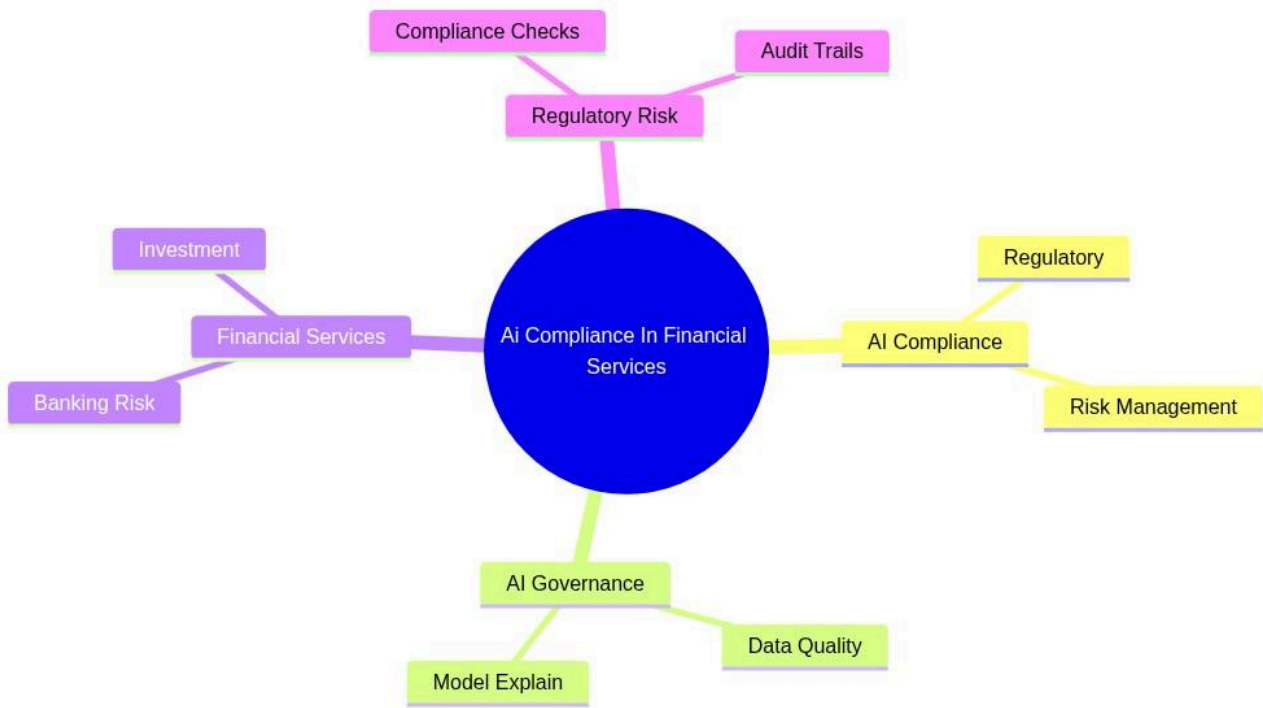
Compliance Checks

Audit Trails

Regulatory Risk

Investment

Financial Services

Banking Risk

Ai Compliance In Financial Services

Regulatory

AI Compliance

Risk Management

AI Governance

Data Quality

Model Explain